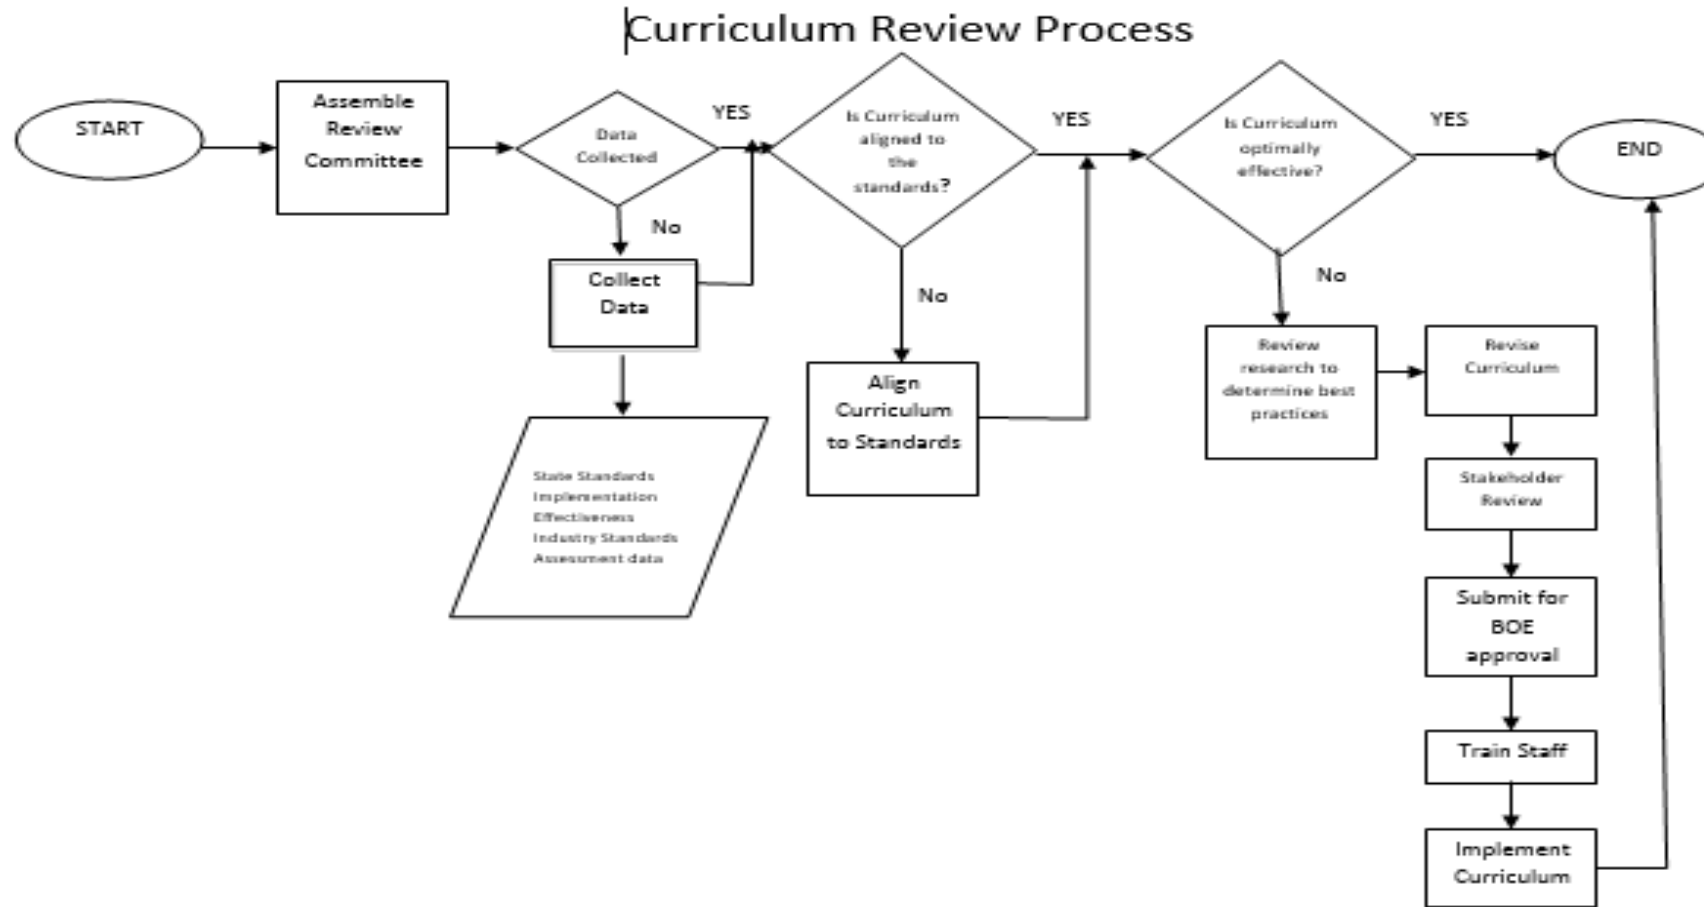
Curriculum Review Process

START

Assemble Review Committee

Data Collected

YES

No

Collect Data

State Standards
Implementation
Effectiveness
Industry Standards
Assessment data

Is Curriculum aligned to the standards?

YES

No

Align Curriculum to Standards

Is Curriculum optimally effective?

YES

No

END

Review research to determine best practices

Revise Curriculum

Stakeholder Review

Submit for BOE approval

Train Staff

Implement Curriculum